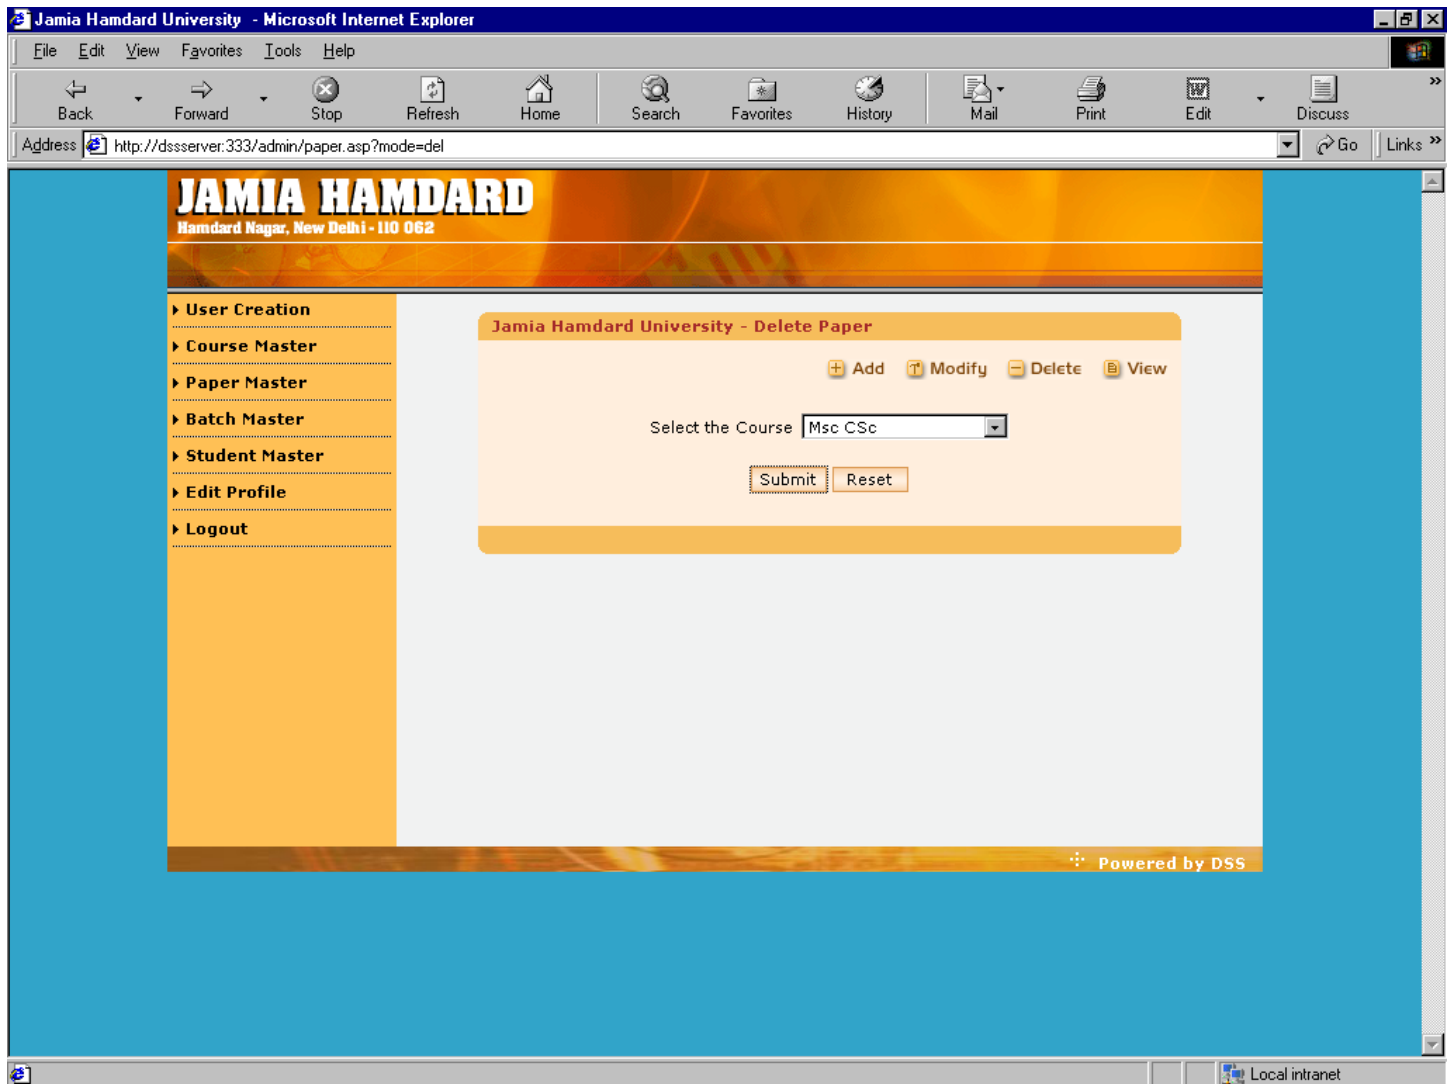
Jamia Hamdard University - Microsoft Internet Explorer

File Edit View Favorites Tools Help

Back Forward Stop Refresh Home Search Favorites History Mail Print Edit Discuss

Address http://dssserver:333/admin/paper.asp?mode=del Go Links »

JAMIA HAMDARD
Hamdard Nagar, New Delhi - 110 062

User Creation
Course Master
Paper Master
Batch Master
Student Master
Edit Profile
Logout

Jamia Hamdard University - Delete Paper

Add Modify Delete View

Select the Course Msc CSc

Submit Reset

Powered by DSS

Local intranet